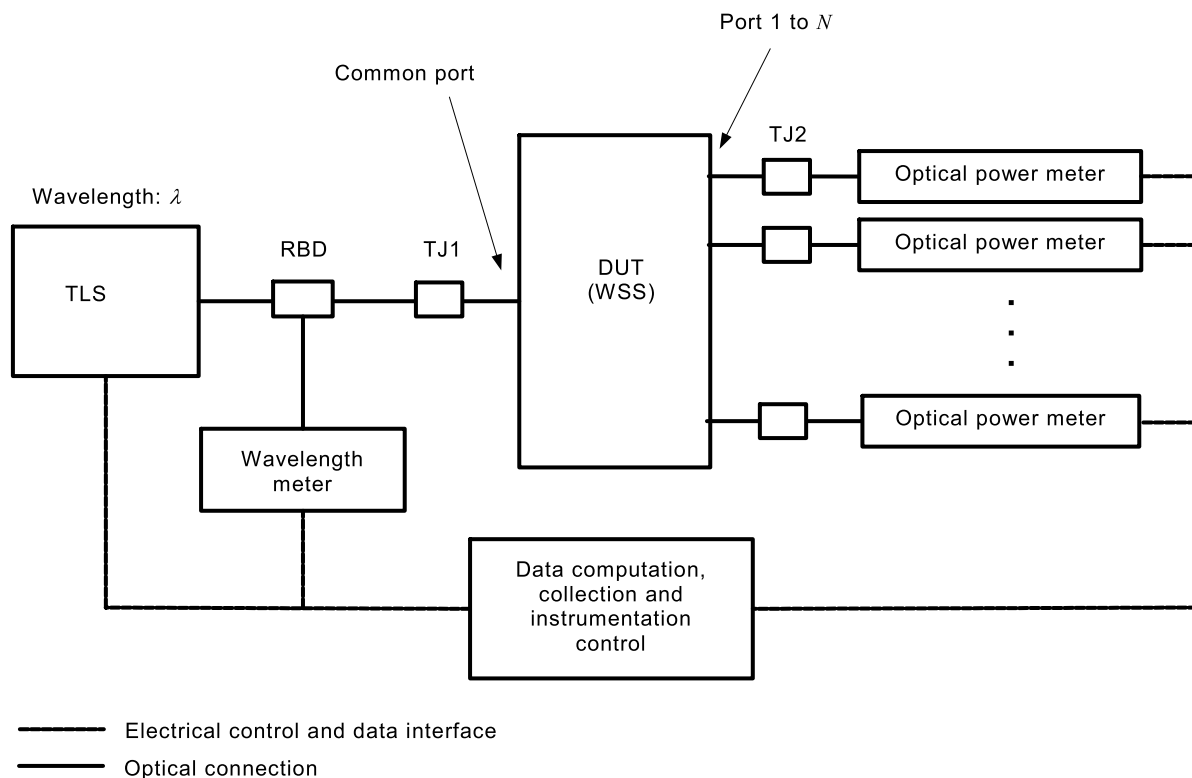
Port 1 to $N$

Common port

TJ2

Optical power meter

Wavelength: $\lambda$

RBD

TJ1

DUT (WSS)

Optical power meter

TLS

.
.
.

Optical power meter

Wavelength meter

Data computation, collection and instrumentation control

Electrical control and data interface

Optical connection